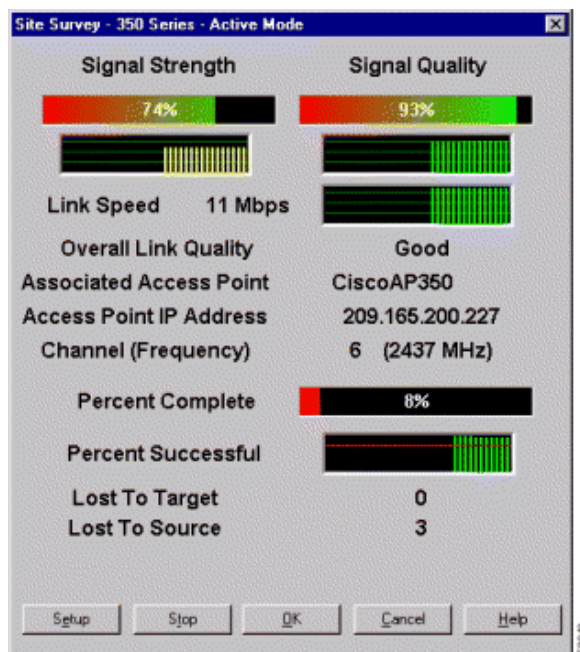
Site Survey - 350 Series - Active Mode

Signal Strength

Signal Quality

74%

93%

Link Speed 11 Mbps

Overall Link Quality Good

Associated Access Point CiscoAP350

Access Point IP Address 209.165.200.227

Channel (Frequency) 6 (2437 MHz)

Percent Complete 8%

Percent Successful

Lost To Target 0

Lost To Source 3

Setup Stop OK Cancel Help